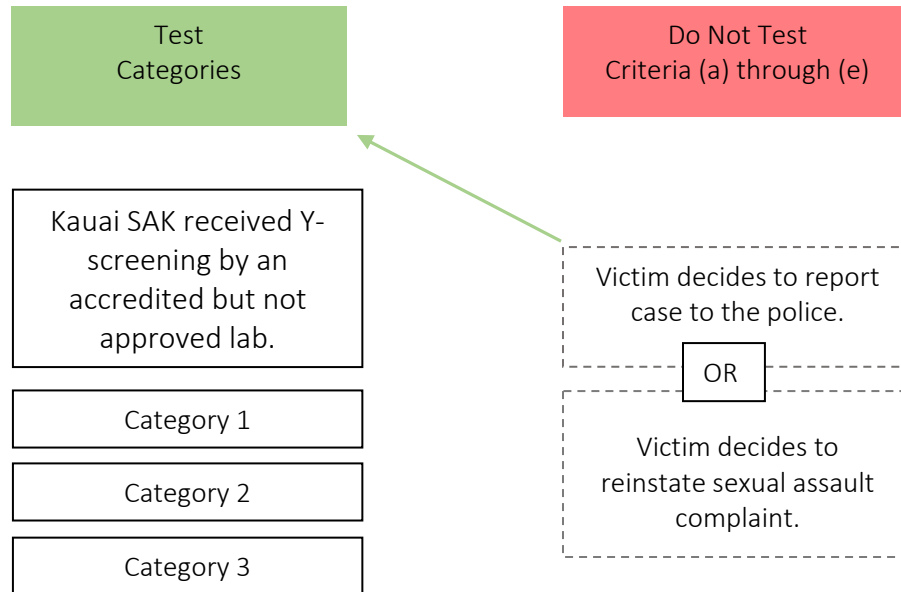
Test Categories

Do Not Test Criteria (a) through (e)

Kauai SAK received Y-screening by an accredited but not approved lab.

Category 1

Category 2

Category 3

Victim decides to report case to the police.

OR

Victim decides to reinstate sexual assault complaint.